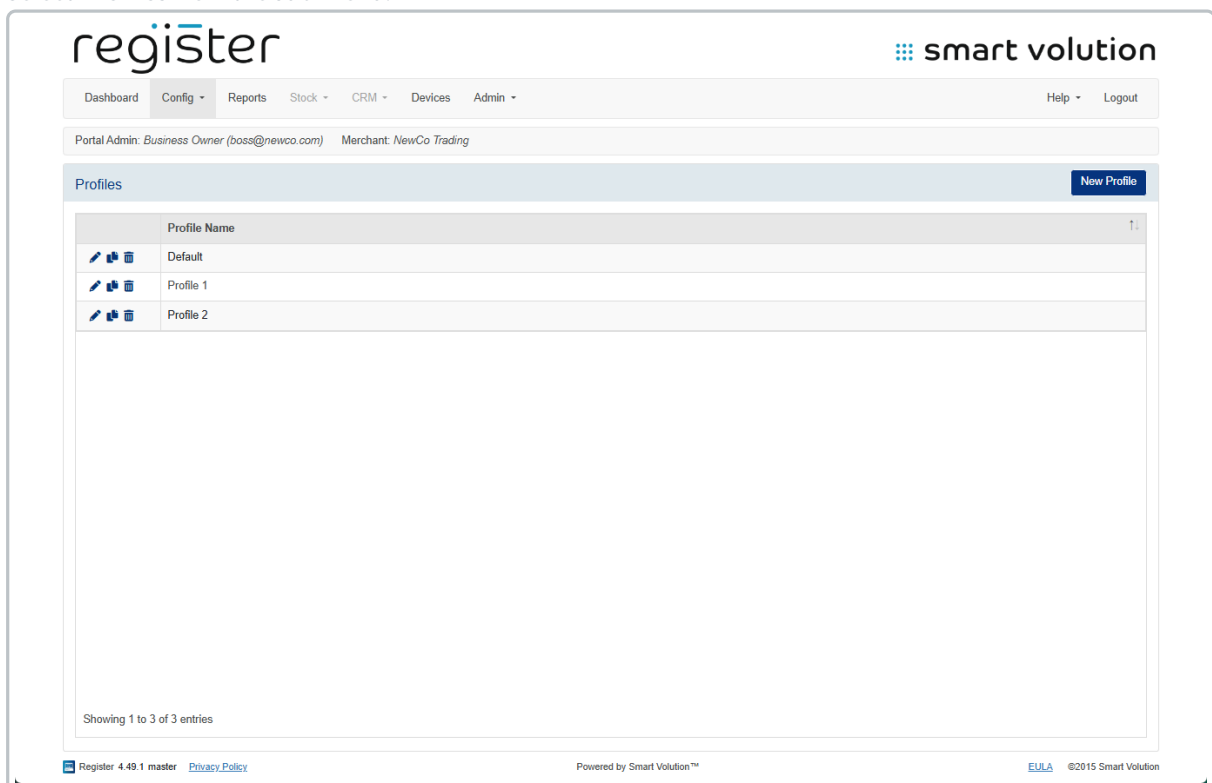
register

smart volution

Dashboard Config Reports Stock CRM Devices Admin Help Logout

Portal Admin: Business Owner (boss@newco.com) Merchant: NewCo Trading

Profiles

New Profile

| | Profile Name |
|---|---|
| | Default |
| | Profile 1 |
| | Profile 2 |

Showing 1 to 3 of 3 entries

Register 4.49.1 master Privacy Policy

Powered by Smart Volution™

EULA ©2015 Smart Volution